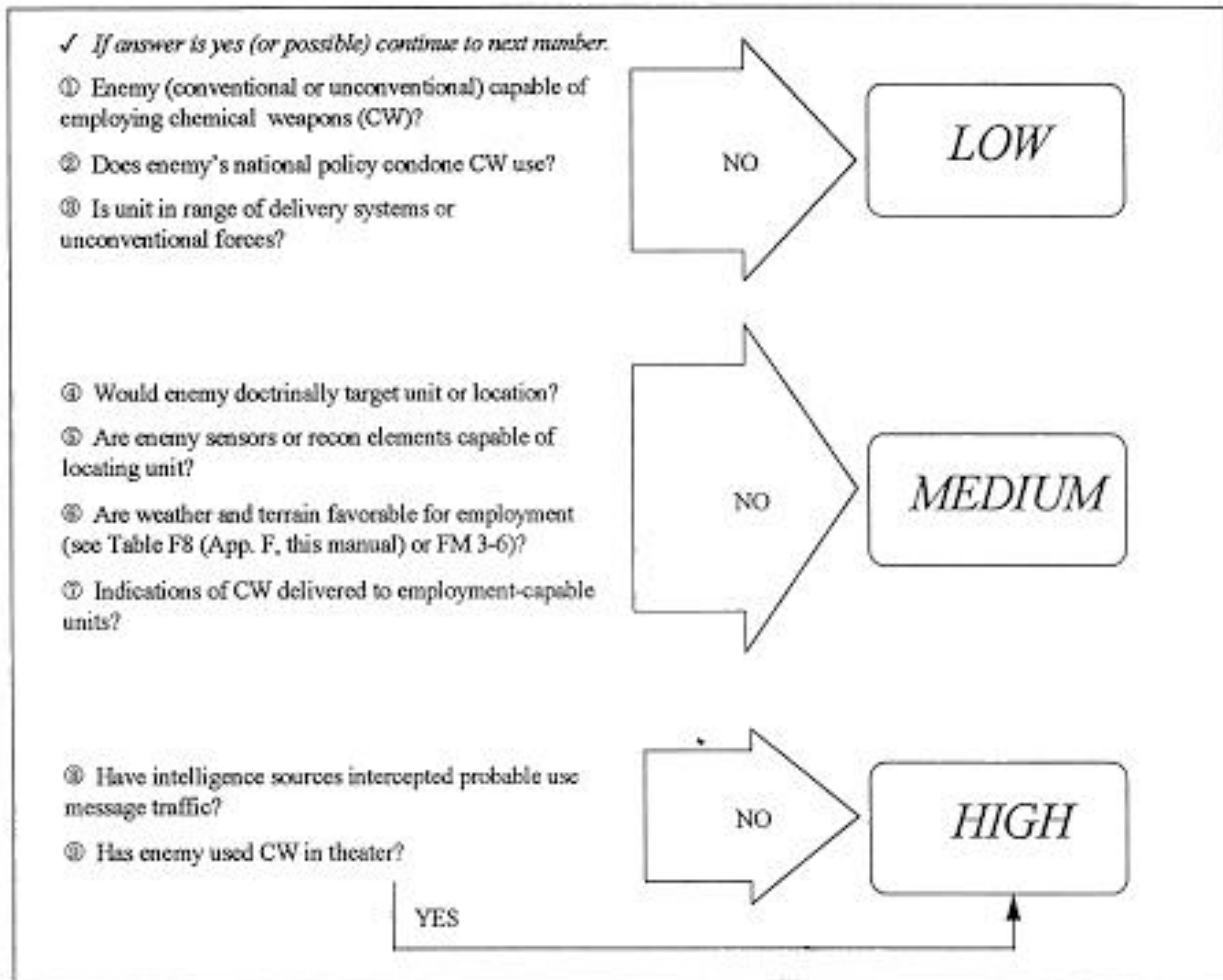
✓ If answer is yes (or possible) continue to next number.

① Enemy (conventional or unconventional) capable of employing chemical weapons (CW)?

② Does enemy's national policy condone CW use?

③ Is unit in range of delivery systems or unconventional forces?

NO

LOW

④ Would enemy doctrinally target unit or location?

⑤ Are enemy sensors or recon elements capable of locating unit?

⑥ Are weather and terrain favorable for employment (see Table F8 (App. F, this manual) or FM 3-6)?

⑦ Indications of CW delivered to employment-capable units?

NO

MEDIUM

⑧ Have intelligence sources intercepted probable use message traffic?

⑨ Has enemy used CW in theater?

NO

HIGH

YES